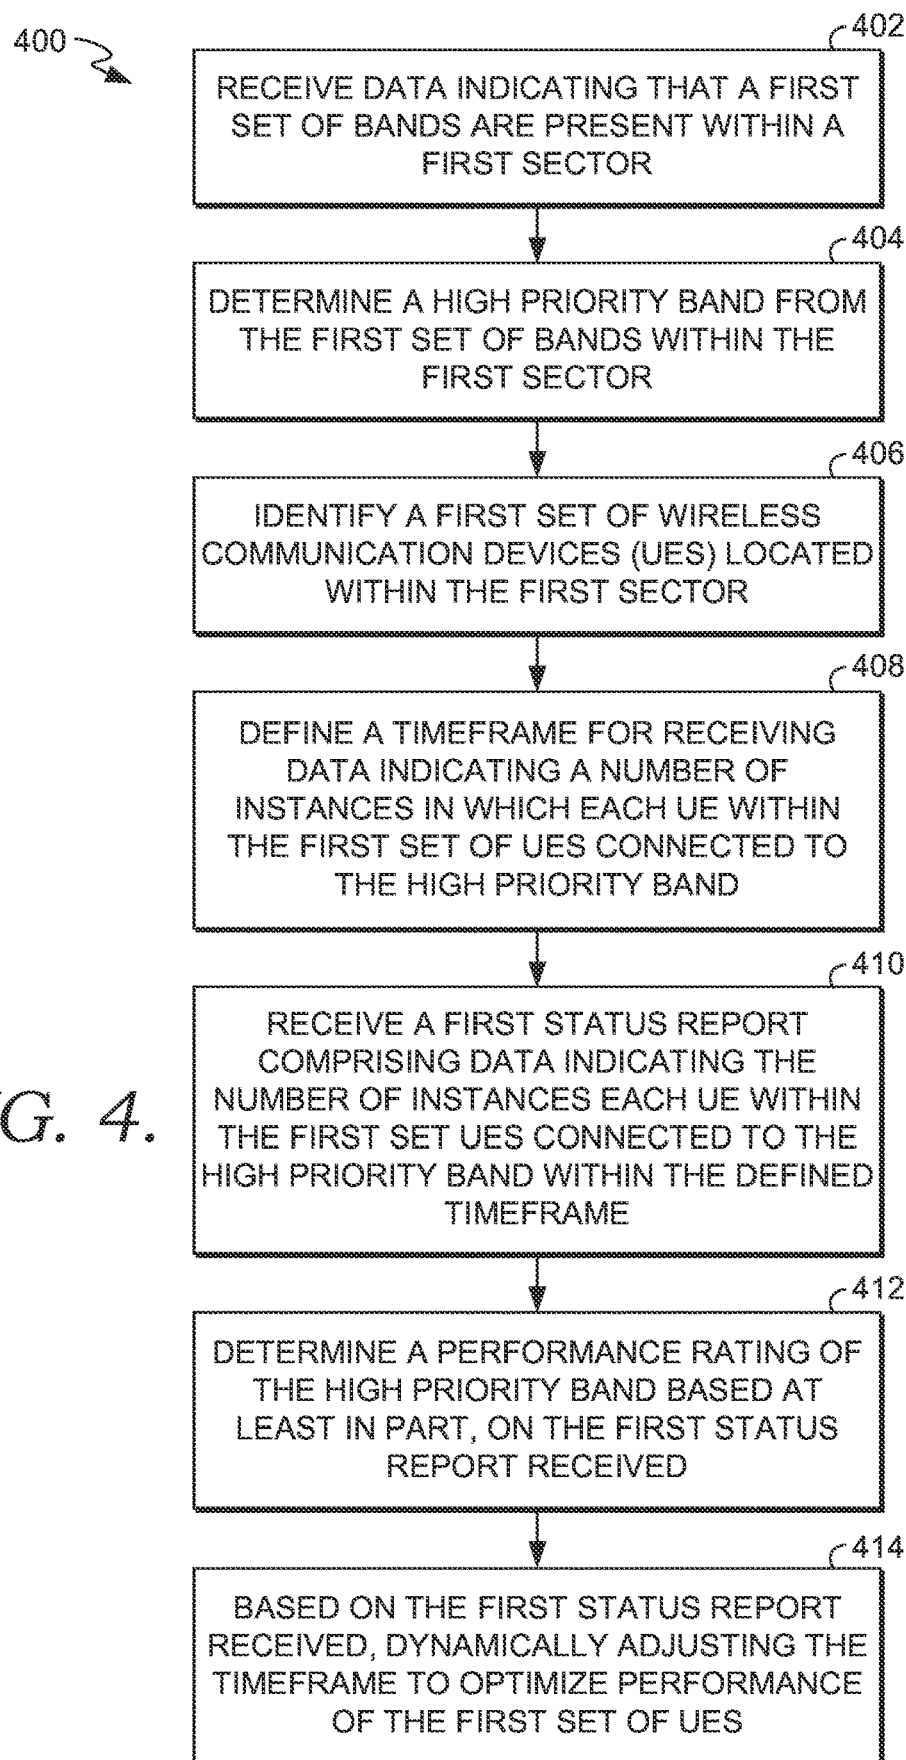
400

402
RECEIVE DATA INDICATING THAT A FIRST SET OF BANDS ARE PRESENT WITHIN A FIRST SECTOR

404
DETERMINE A HIGH PRIORITY BAND FROM THE FIRST SET OF BANDS WITHIN THE FIRST SECTOR

406
IDENTIFY A FIRST SET OF WIRELESS COMMUNICATION DEVICES (UES) LOCATED WITHIN THE FIRST SECTOR

408
DEFINE A TIMEFRAME FOR RECEIVING DATA INDICATING A NUMBER OF INSTANCES IN WHICH EACH UE WITHIN THE FIRST SET OF UES CONNECTED TO THE HIGH PRIORITY BAND

410
RECEIVE A FIRST STATUS REPORT COMPRISING DATA INDICATING THE NUMBER OF INSTANCES EACH UE WITHIN THE FIRST SET UES CONNECTED TO THE HIGH PRIORITY BAND WITHIN THE DEFINED TIMEFRAME

G. 4.

412
DETERMINE A PERFORMANCE RATING OF THE HIGH PRIORITY BAND BASED AT LEAST IN PART, ON THE FIRST STATUS REPORT RECEIVED

414
BASED ON THE FIRST STATUS REPORT RECEIVED, DYNAMICALLY ADJUSTING THE TIMEFRAME TO OPTIMIZE PERFORMANCE OF THE FIRST SET OF UES